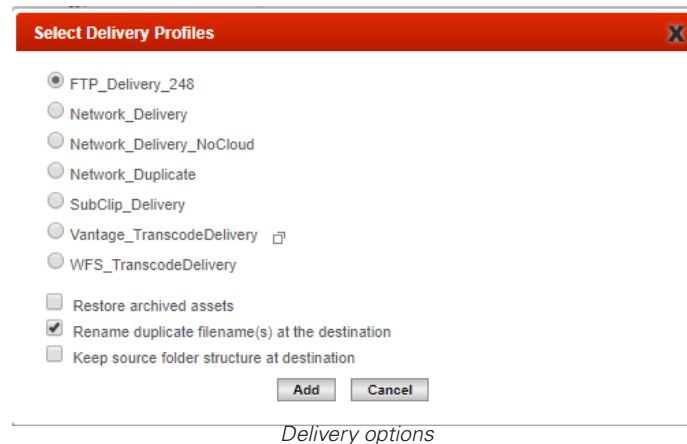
Select Delivery Profiles

X

FTP_Delivery_248

Network_Delivery

Network_Delivery_NoCloud

Network_Duplicate

SubClip_Delivery

Vantage_TranscodeDelivery

WFS_TranscodeDelivery

Restore archived assets

Rename duplicate filename(s) at the destination

Keep source folder structure at destination

Add

Cancel

Delivery options